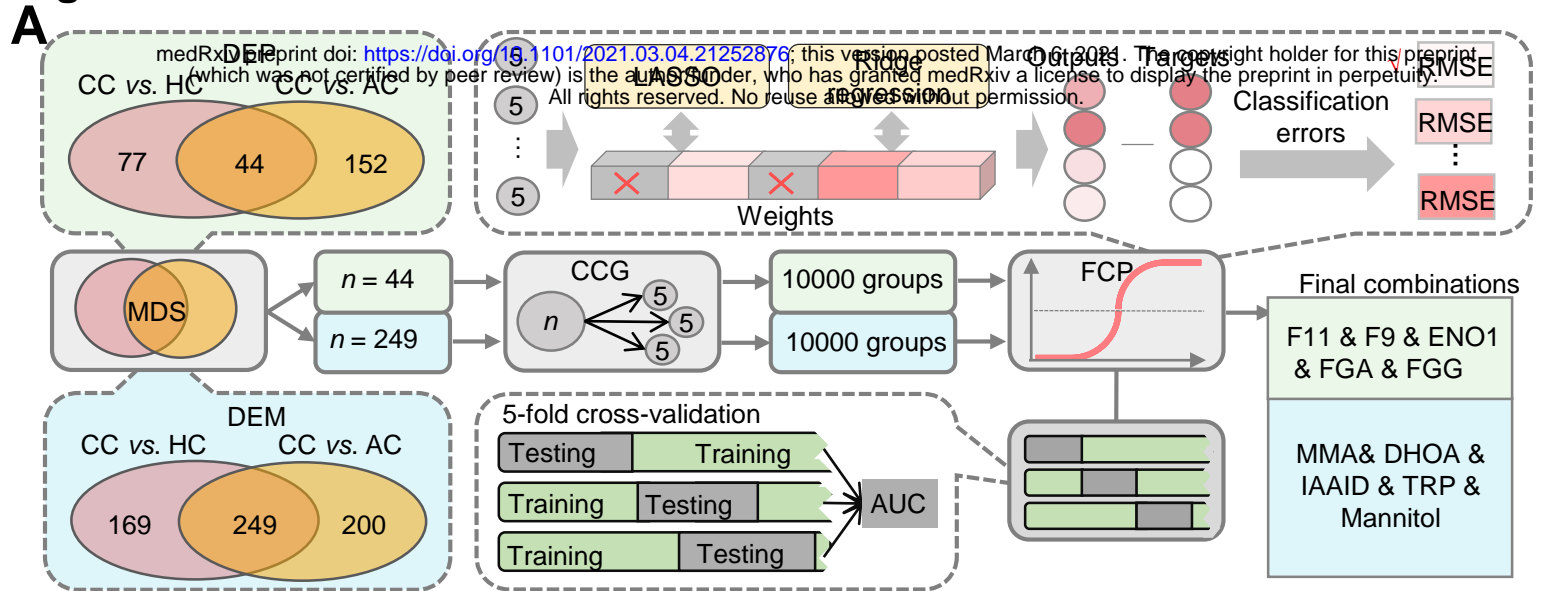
A

medRxiv preprint doi: https://doi.org/10.1101/2021.03.04.21252876; this version posted March 6, 2021. The copyright holder for this preprint (which was not certified by peer review) is the author/funder, who has granted medRxiv a license to display the preprint in perpetuity. All rights reserved. No reuse allowed without permission.

DEP
CC vs. HC
CC vs. AC
77
44
152

5
5
⋮
5
LASSO
Ridge regression
Weights
Outputs
Targets
Classification errors
RMSE
RMSE
⋮
RMSE

MDS
n = 44
n = 249
CCG
n
5
5
5
10000 groups
10000 groups
FCP
Final combinations
F11 & F9 & ENO1 & FGA & FGG
MMA& DHOA & IAAID & TRP & Mannitol

DEM
CC vs. HC
CC vs. AC
169
249
200

5-fold cross-validation
Testing
Training
Training
Testing
Training
Testing
AUC